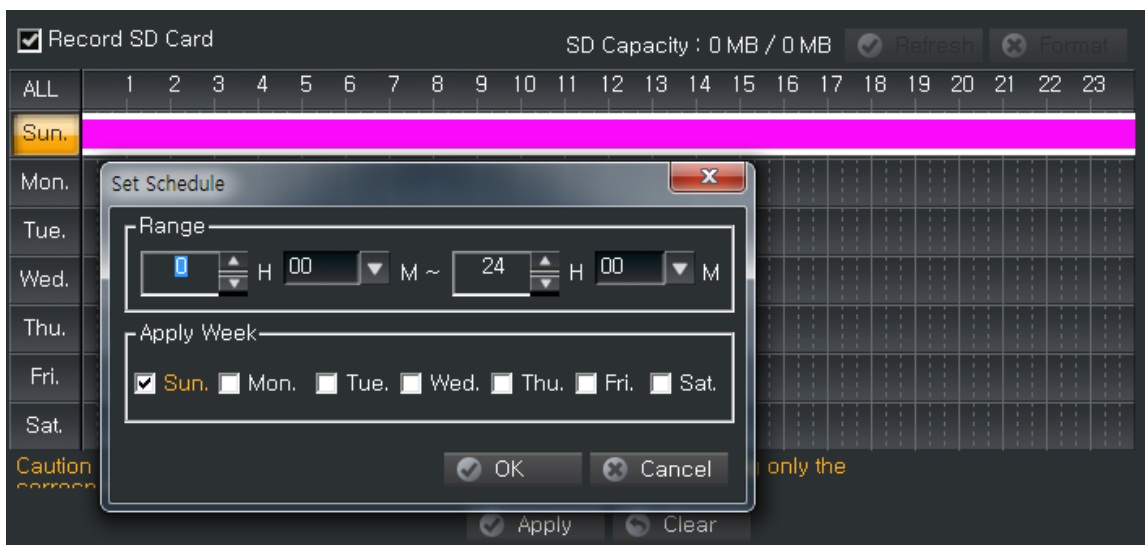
Record SD Card

SD Capacity : 0 MB / 0 MB Refresh Format

ALL 1 2 3 4 5 6 7 8 9 10 11 12 13 14 15 16 17 18 19 20 21 22 23

Sun.

Mon.

Tue.

Wed.

Thu.

Fri.

Sat.

Set Schedule

Range

0 H 00 M ~ 24 H 00 M

Apply Week

Sun. Mon. Tue. Wed. Thu. Fri. Sat.

OK Cancel

Caution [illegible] only the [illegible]

Apply Clear